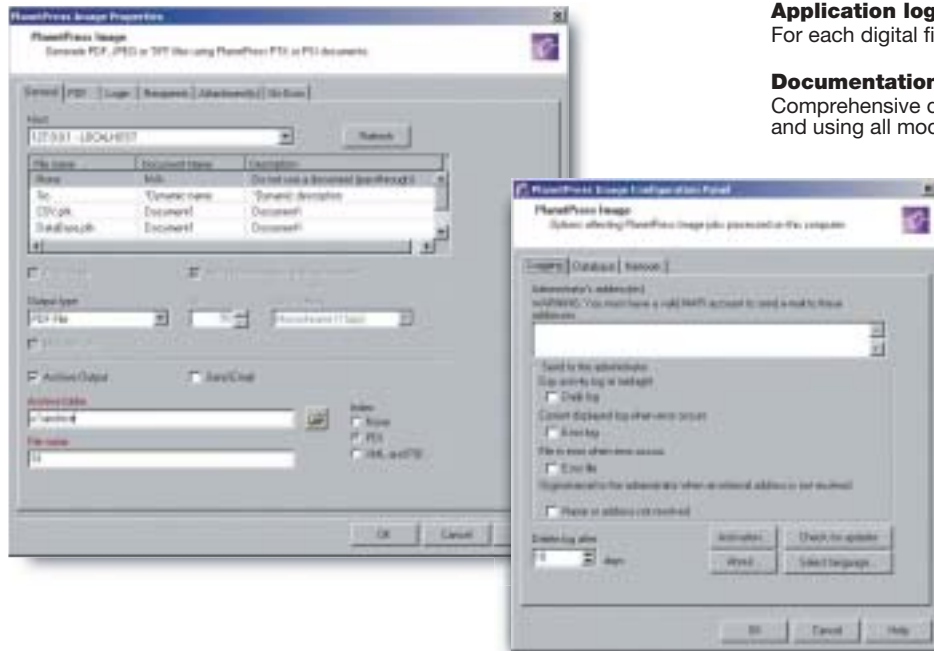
PlanetPress Image Properties

PlanetPress Image
Generate PDF, JPEG or TIFF files using PlanetPress PTK or PS documents.

General | PDF | Login | Recipients | Attachments | On Error

Host
127.0.0.1 - LOCALHOST
Refresh

| File name | Document Name | Description |
|---|---|---|
| None | N/A | Do not use a document (passthrough) |
| %s | *Dynamic name | *Dynamic description |
| CSV.ptk | Document1 | Document1 |
| DataExpo.ptk | Document1 | Document1 |

Output type
PDF File

Archive Output
Send Email
Archive folder
c:\archive
File name
%

Index
None
PDI
XML and PDI

OK Cancel

Application log
For each digital fi

Documentation
Comprehensive d
and using all mod

PlanetPress Image Configuration Panel

PlanetPress Image
Options affecting PlanetPress Image jobs processed on this computer

Logging | Database | Network

Administrator's address(es)
WARNING: You must have a valid MAPI account to send e-mail to these addresses

Send to the administrator
Day activity log at midnight
Daily log
Current displayed log when error occurs
Error log
File in error when error occurs
Error file
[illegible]
Name or address not resolved

Delete log after
10 days

Activation
Check for updates
Wizard
Select language

OK Cancel Help